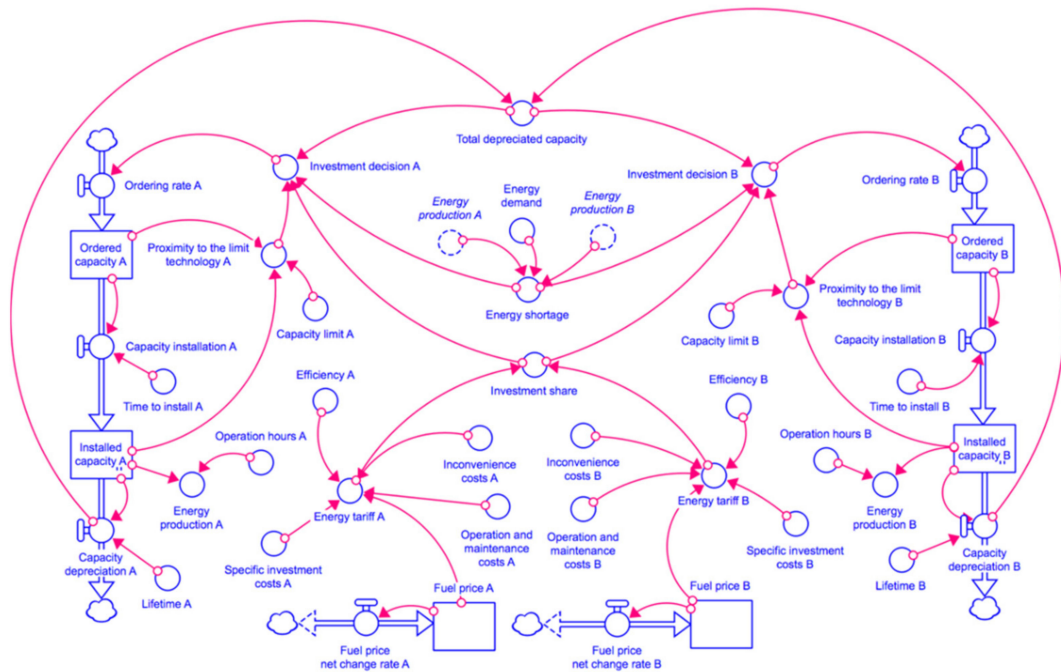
Total depreciated capacity

Ordering rate A

Investment decision A

Investment decision B

Ordering rate B

Energy production A

Energy demand

Energy production B

Ordered capacity A

Proximity to the limit technology A

Ordered capacity B

Proximity to the limit technology B

Energy shortage

Capacity limit A

Capacity limit B

Capacity installation A

Capacity installation B

Time to install A

Investment share

Time to install B

Efficiency A

Efficiency B

Installed capacity A

Operation hours A

Inconvenience costs A

Inconvenience costs B

Operation hours B

Installed capacity B

Energy production A

Energy tariff A

Energy tariff B

Energy production B

Operation and maintenance costs A

Operation and maintenance costs B

Capacity depreciation A

Specific investment costs A

Specific investment costs B

Capacity depreciation B

Lifetime A

Fuel price A

Fuel price B

Lifetime B

Fuel price net change rate A

Fuel price net change rate B